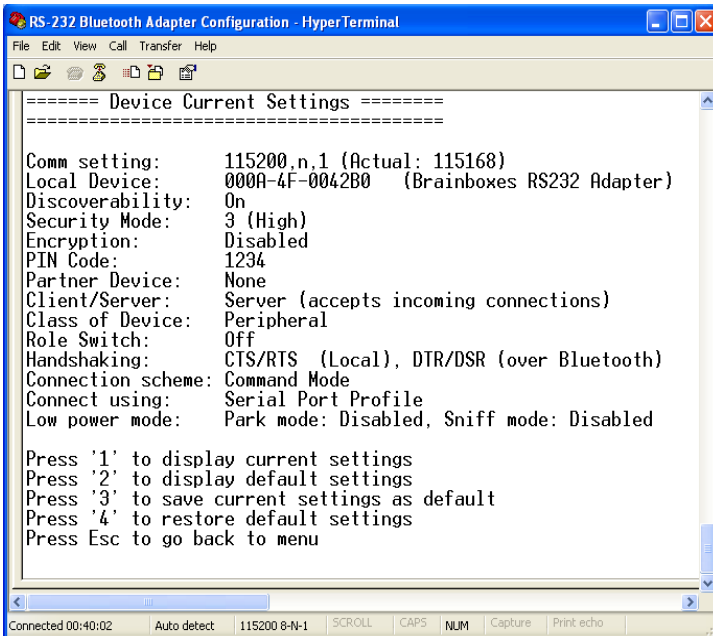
RS-232 Bluetooth Adapter Configuration - HyperTerminal

File Edit View Call Transfer Help

======= Device Current Settings ========
=======================================

Comm setting: 115200,n,1 (Actual: 115168)
Local Device: 000A-4F-0042B0 (Brainboxes RS232 Adapter)
Discoverability: On
Security Mode: 3 (High)
Encryption: Disabled
PIN Code: 1234
Partner Device: None
Client/Server: Server (accepts incoming connections)
Class of Device: Peripheral
Role Switch: Off
Handshaking: CTS/RTS (Local), DTR/DSR (over Bluetooth)
Connection scheme: Command Mode
Connect using: Serial Port Profile
Low power mode: Park mode: Disabled, Sniff mode: Disabled

Press '1' to display current settings
Press '2' to display default settings
Press '3' to save current settings as default
Press '4' to restore default settings
Press Esc to go back to menu

Connected 00:40:02 | Auto detect | 115200 8-N-1 | SCROLL | CAPS | NUM | Capture | Print echo